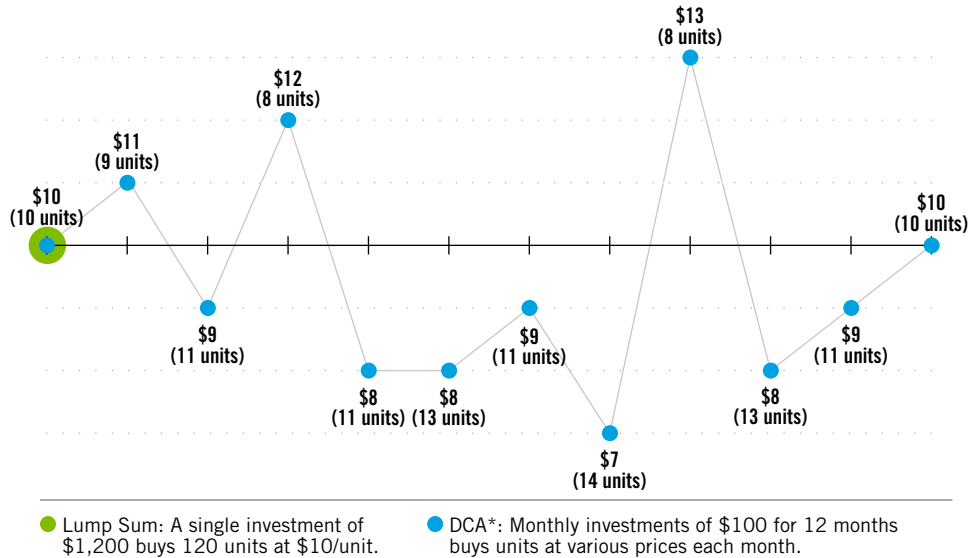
$10
(10 units)

$11
(9 units)

$9
(11 units)

$12
(8 units)

$8
(11 units)

$8
(13 units)

$9
(11 units)

$7
(14 units)

$13
(8 units)

$8
(13 units)

$9
(11 units)

$10
(10 units)

Lump Sum: A single investment of $1,200 buys 120 units at $10/unit.

DCA*: Monthly investments of $100 for 12 months buys units at various prices each month.